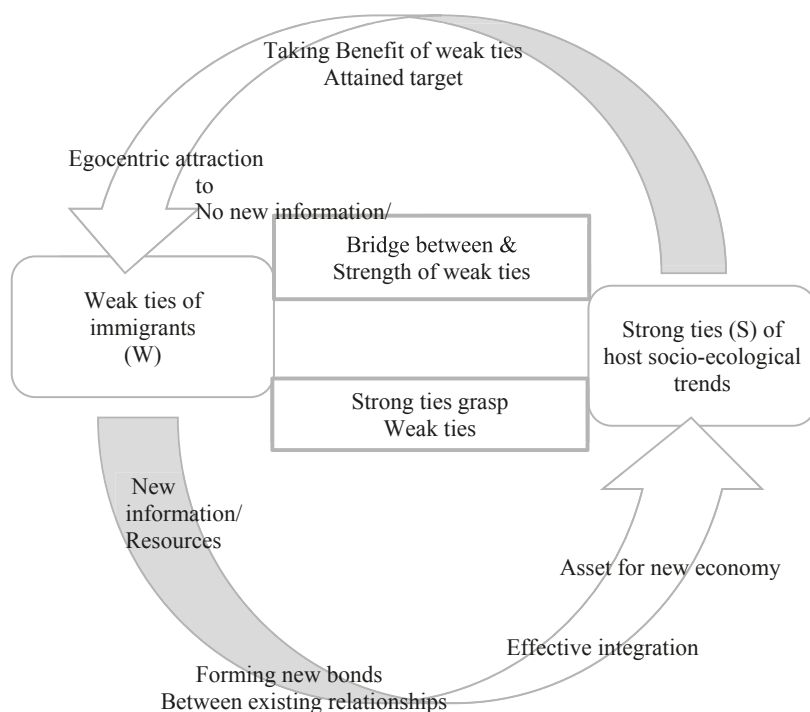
Taking Benefit of weak ties
Attained target

Egocentric attraction to
No new information/

Bridge between &
Strength of weak ties

Weak ties of immigrants (W)

Strong ties (S) of host socio-ecological trends

Strong ties grasp
Weak ties

New information/
Resources

Asset for new economy

Effective integration

Forming new bonds
Between existing relationships